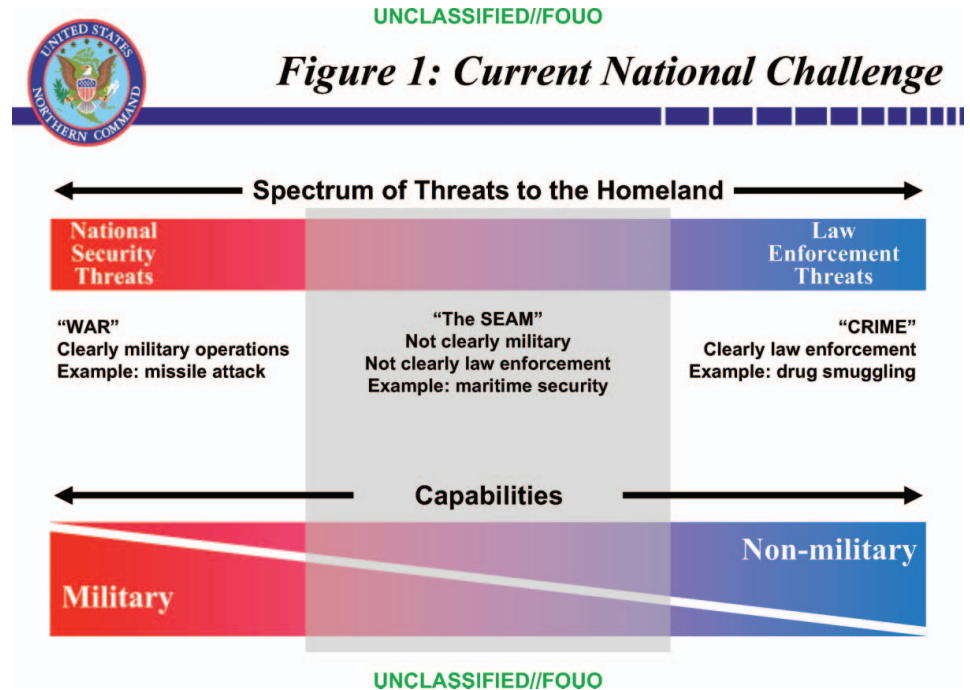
UNCLASSIFIED//FOUO

UNITED STATES NORTHERN COMMAND

Figure 1: Current National Challenge

Spectrum of Threats to the Homeland

National Security Threats

Law Enforcement Threats

"WAR"
Clearly military operations
Example: missile attack

"The SEAM"
Not clearly military
Not clearly law enforcement
Example: maritime security

"CRIME"
Clearly law enforcement
Example: drug smuggling

Capabilities

Military

Non-military

UNCLASSIFIED//FOUO